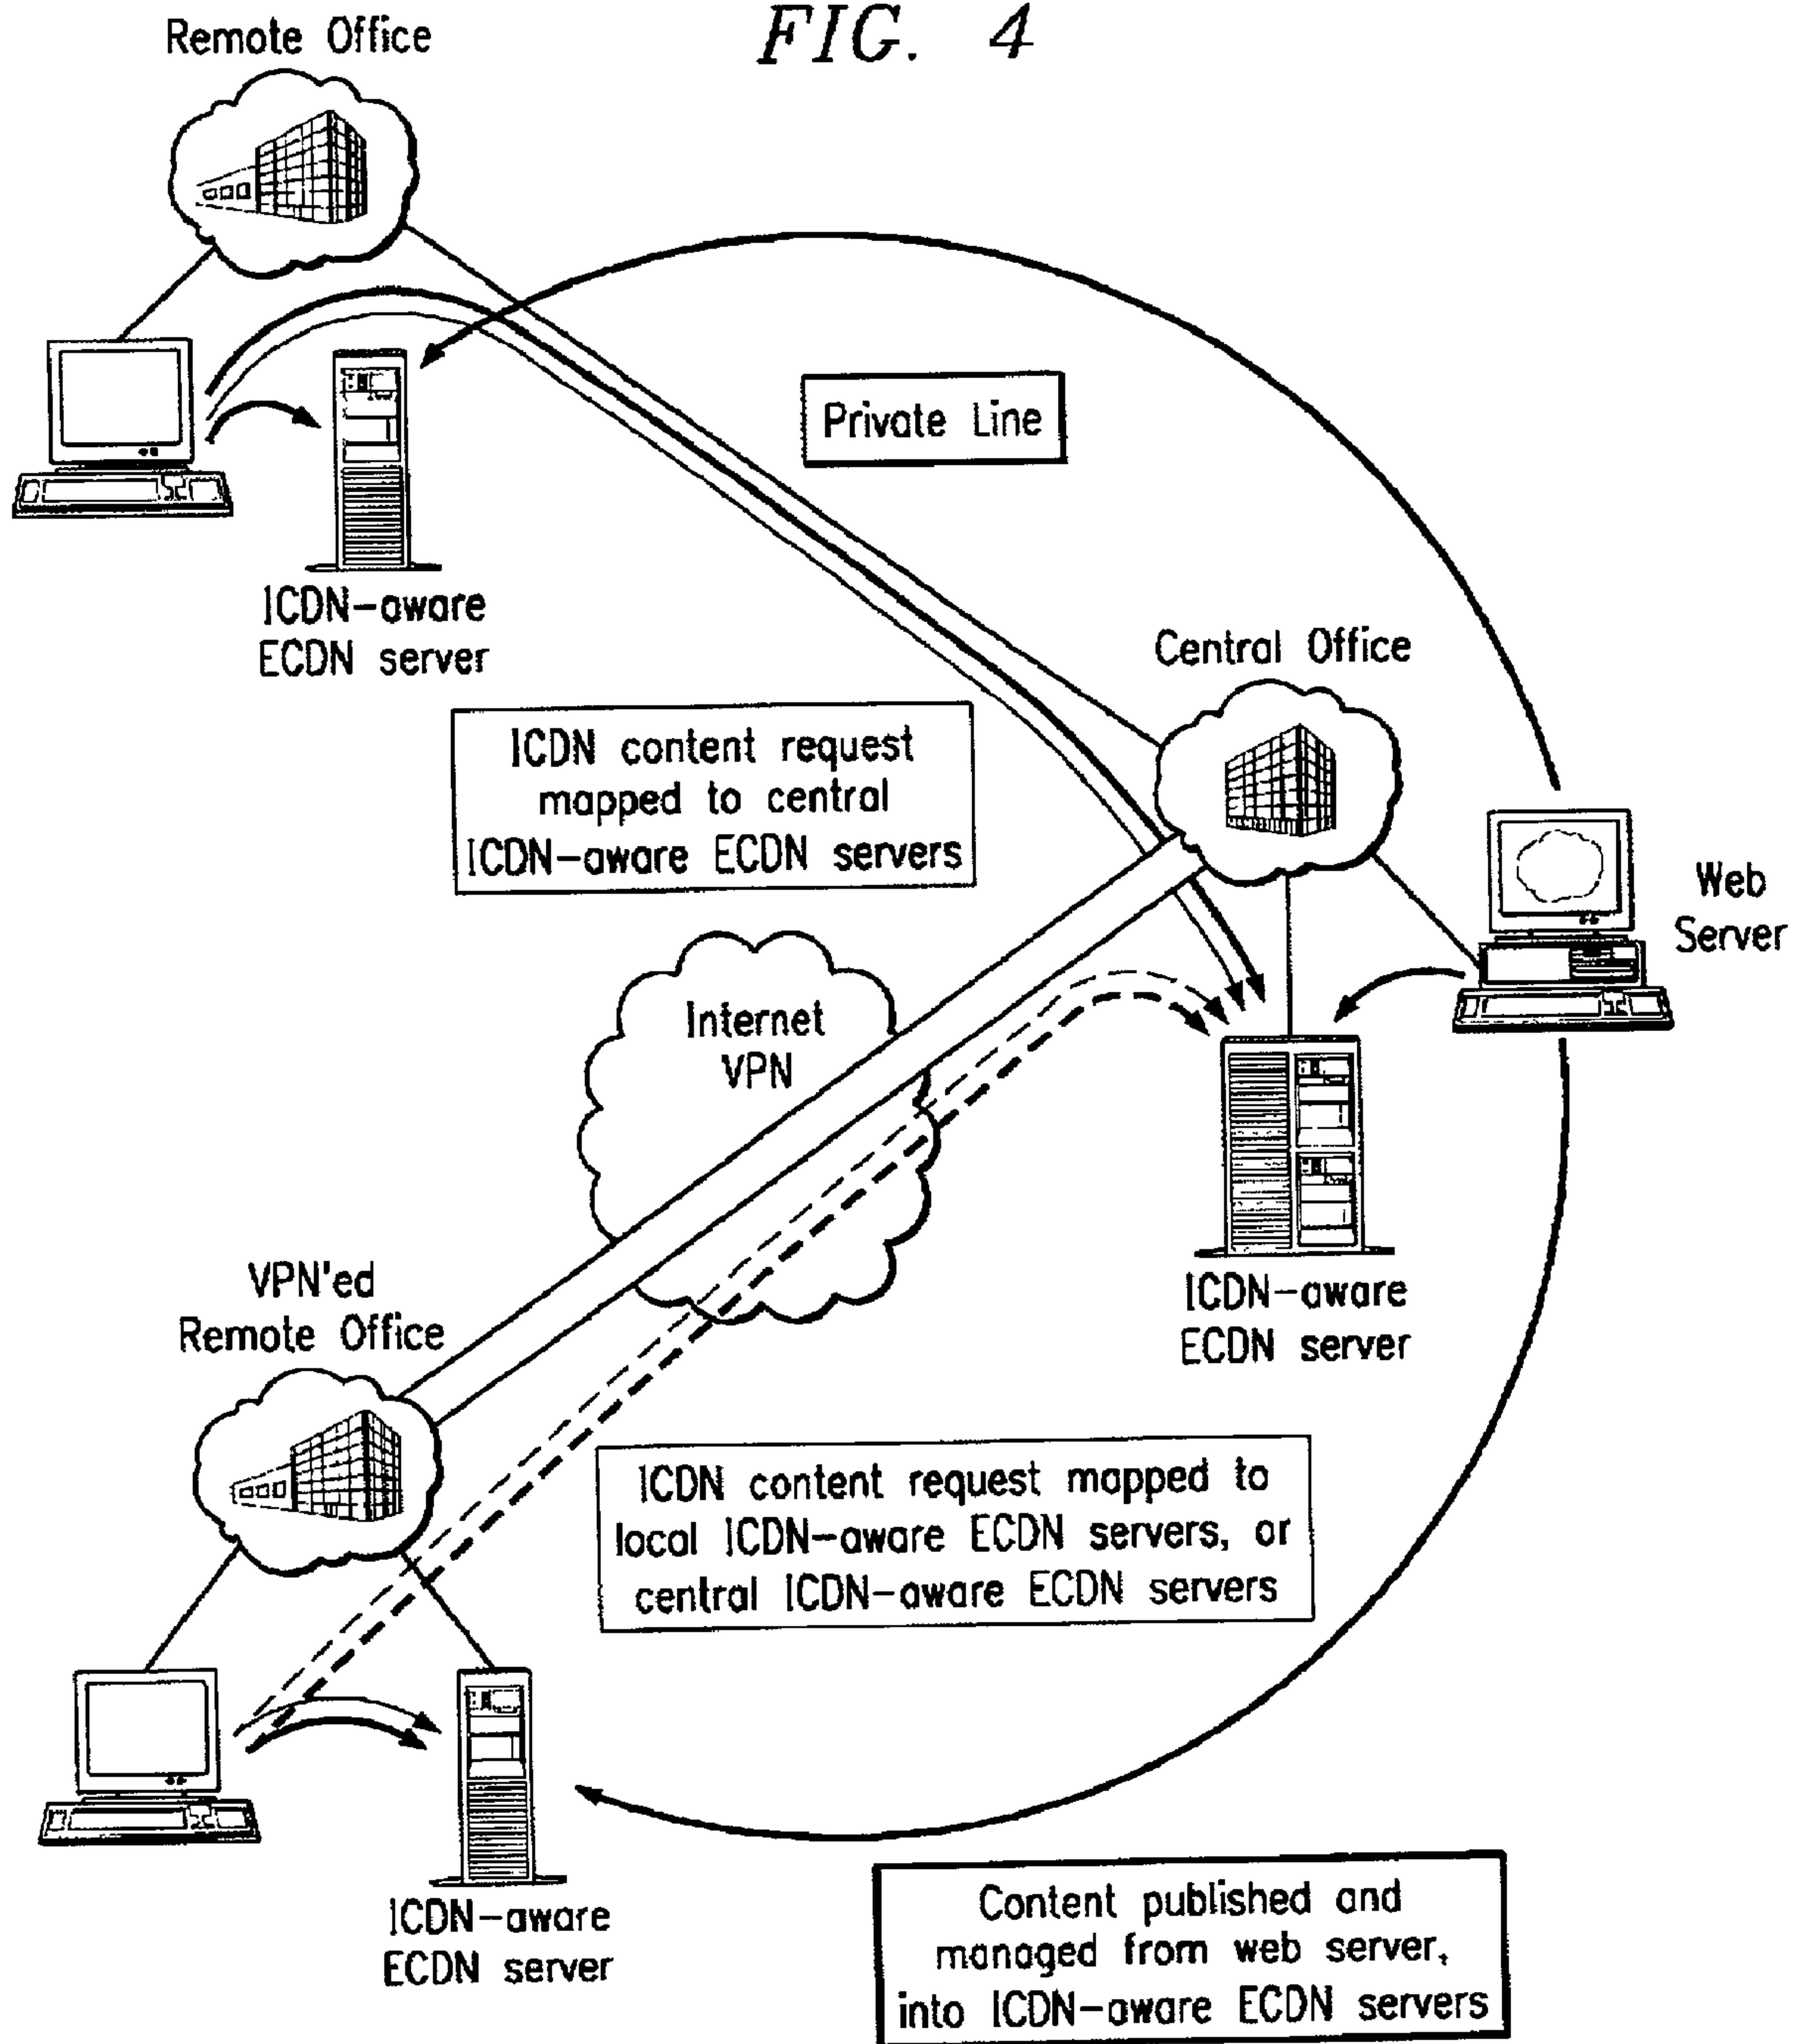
Remote Office

FIG. 4

Private Line

ICDN-aware ECDN server

Central Office

ICDN content request mapped to central ICDN-aware ECDN servers

Web Server

Internet VPN

ICDN-aware ECDN server

VPN'ed Remote Office

ICDN content request mapped to local ICDN-aware ECDN servers, or central ICDN-aware ECDN servers

ICDN-aware ECDN server

Content published and managed from web server, into ICDN-aware ECDN servers